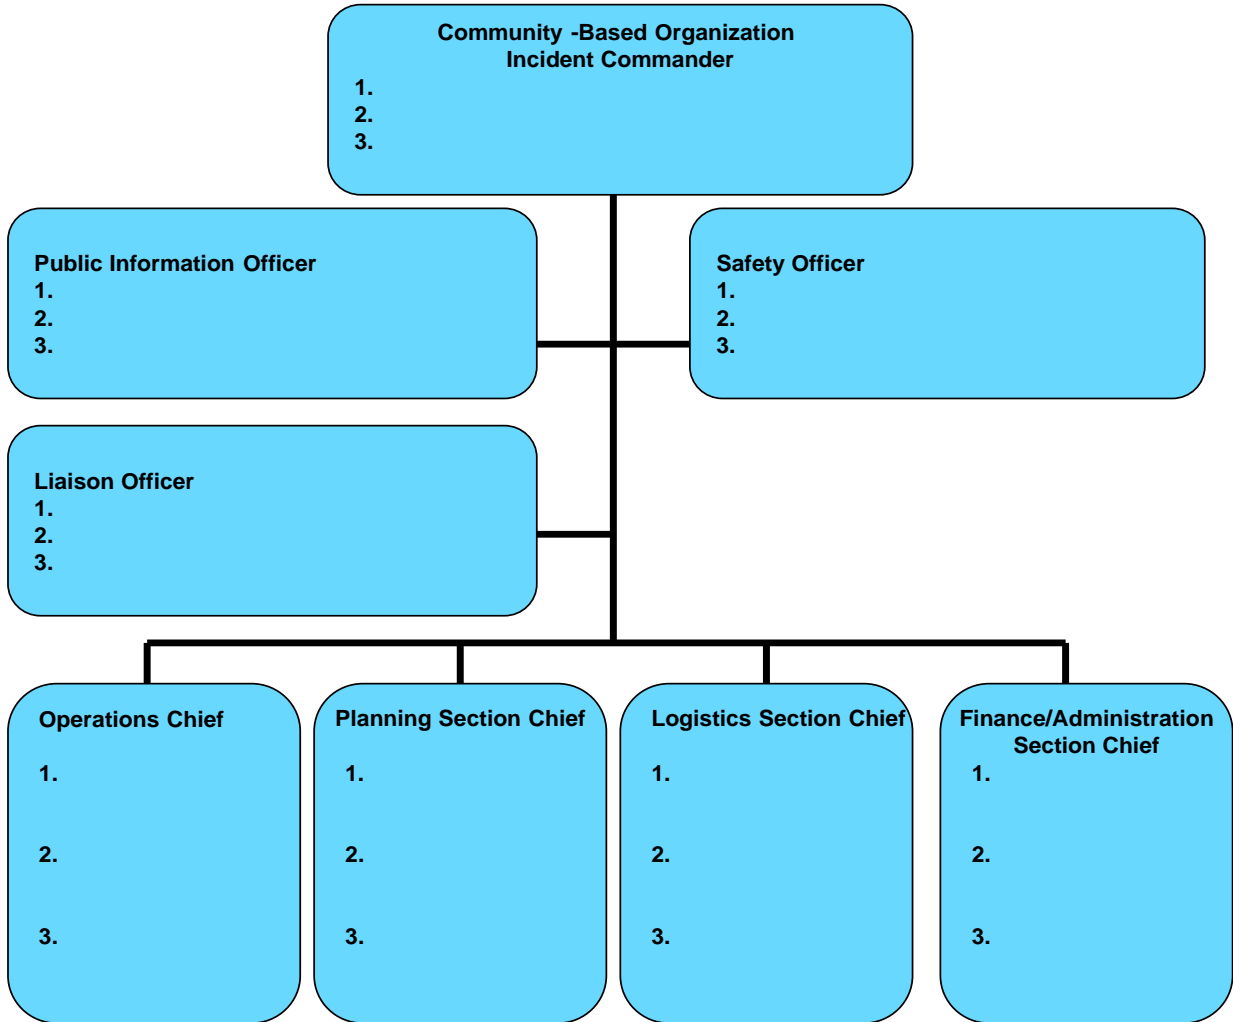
Community -Based Organization
Incident Commander
1.
2.
3.

Public Information Officer
1.
2.
3.

Safety Officer
1.
2.
3.

Liaison Officer
1.
2.
3.

Operations Chief
1.
2.
3.

Planning Section Chief
1.
2.
3.

Logistics Section Chief
1.
2.
3.

Finance/Administration Section Chief
1.
2.
3.